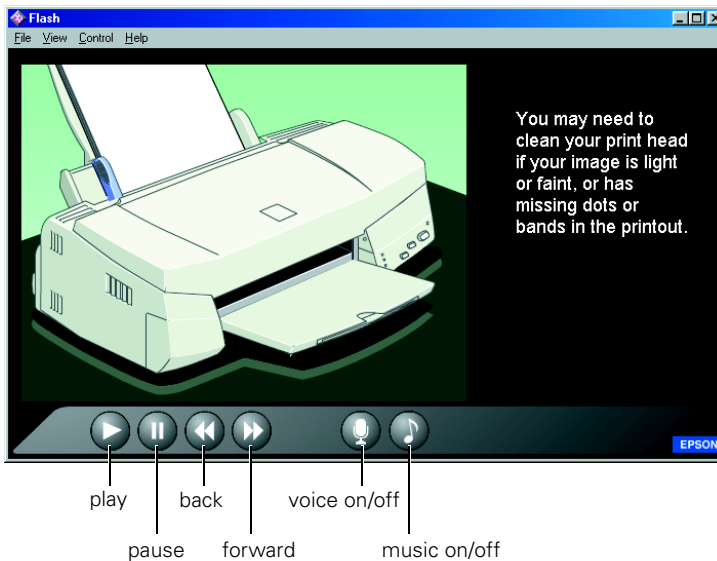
Flash

File View Control Help

You may need to clean your print head if your image is light or faint, or has missing dots or bands in the printout.

EPSON

play

pause

back

forward

voice on/off

music on/off